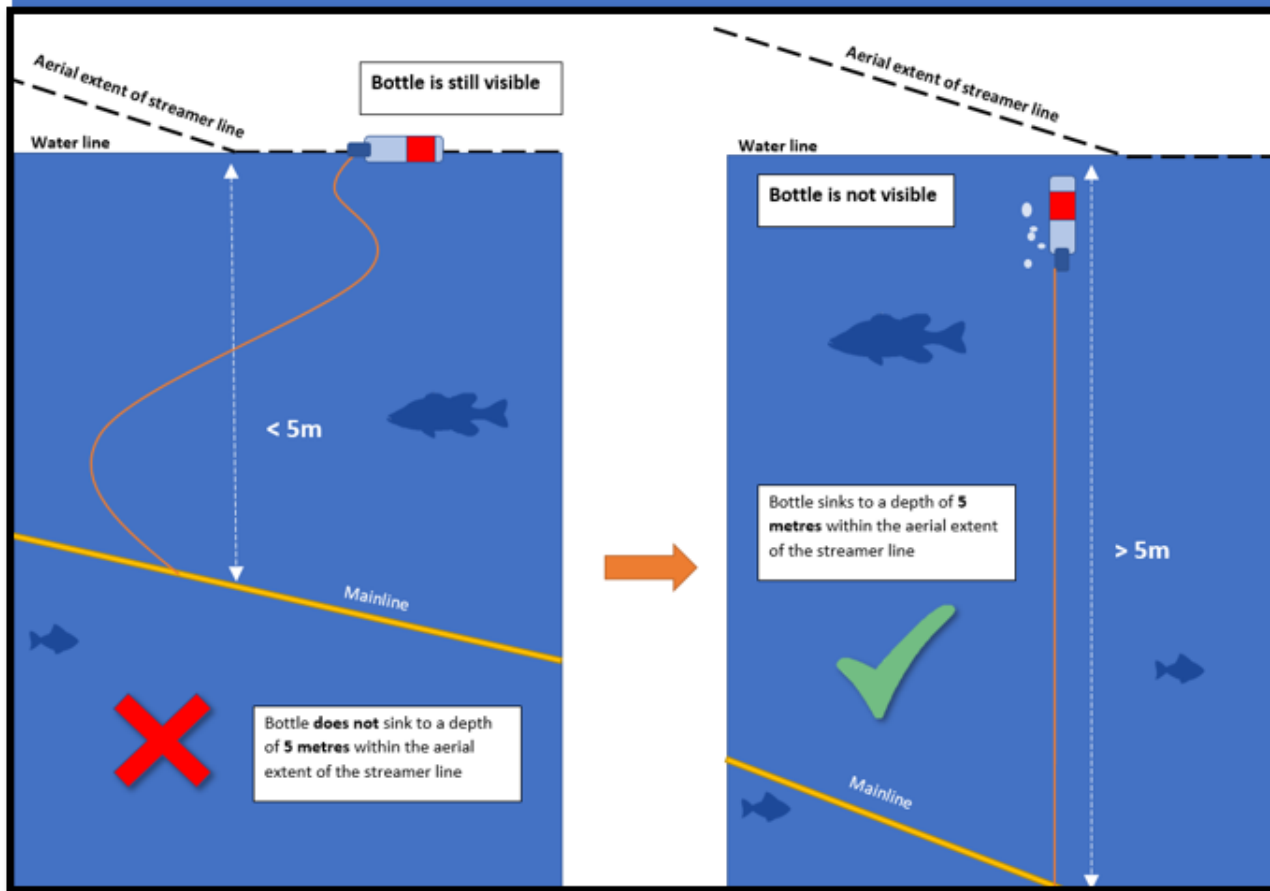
Aerial extent of streamer line

Bottle is still visible

Water line

< 5m

Mainline

Bottle **does not** sink to a depth of **5 metres** within the aerial extent of the streamer line

Aerial extent of streamer line

Water line

Bottle is not visible

Bottle sinks to a depth of **5 metres** within the aerial extent of the streamer line

> 5m

Mainline